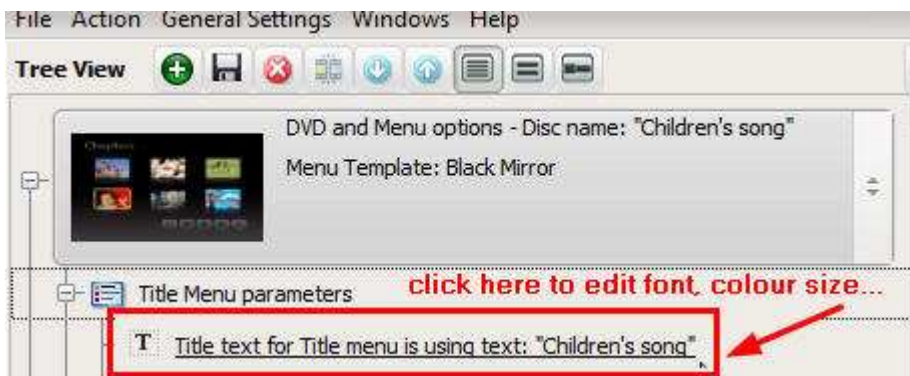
File Action General Settings Windows Help

Tree View

DVD and Menu options - Disc name: "Children's song"

Menu Template: Black Mirror

Title Menu parameters

click here to edit font, colour size...

T Title text for Title menu is using text: "Children's song"